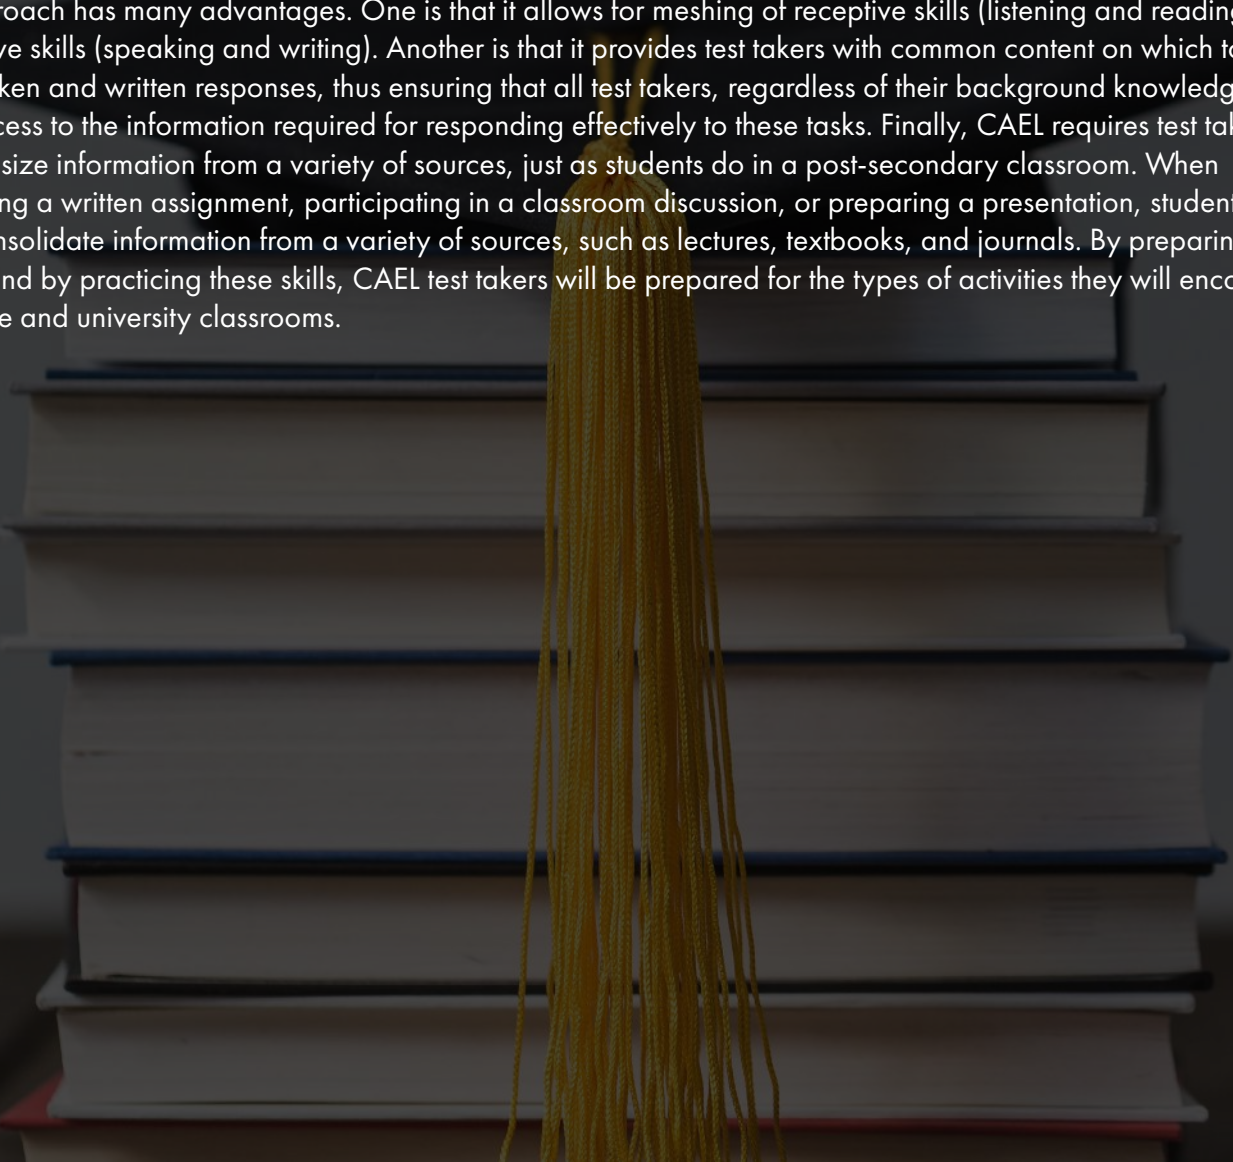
roach has many advantages. One is that it allows for meshing of receptive skills (listening and reading ve skills (speaking and writing). Another is that it provides test takers with common content on which to ken and written responses, thus ensuring that all test takers, regardless of their background knowledg cess to the information required for responding effectively to these tasks. Finally, CAEL requires test tak size information from a variety of sources, just as students do in a post-secondary classroom. When ng a written assignment, participating in a classroom discussion, or preparing a presentation, student nsolidate information from a variety of sources, such as lectures, textbooks, and journals. By preparin nd by practicing these skills, CAEL test takers will be prepared for the types of activities they will enco e and university classrooms.